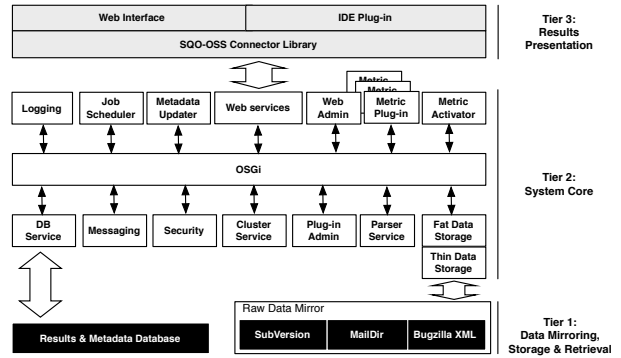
Web Interface

IDE Plug-in

SQO-OSS Connector Library

Tier 3:
Results
Presentation

Metric
Metric

Logging

Job Scheduler

Metadata Updater

Web services

Web Admin

Metric Plug-in

Metric Activator

OSGi

Tier 2:
System Core

DB Service

Messaging

Security

Cluster Service

Plug-in Admin

Parser Service

Fat Data Storage

Thin Data Storage

Raw Data Mirror

SubVersion

MailDir

Bugzilla XML

Results & Metadata Database

Tier 1:
Data Mirroring,
Storage & Retrieval